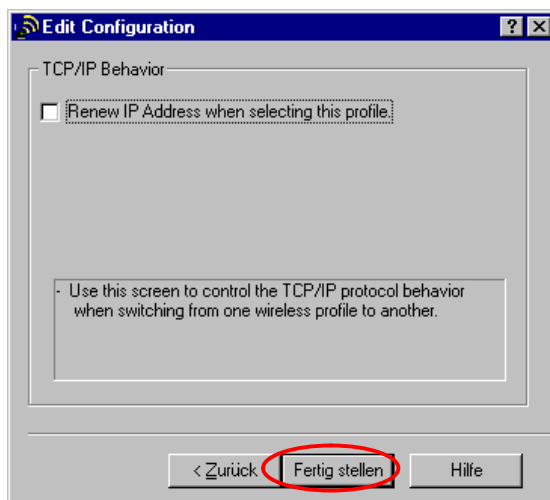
Edit Configuration

?

X

TCP/IP Behavior

Renew IP Address when selecting this profile.

- Use this screen to control the TCP/IP protocol behavior when switching from one wireless profile to another.

< Zurück

Fertig stellen

Hilfe